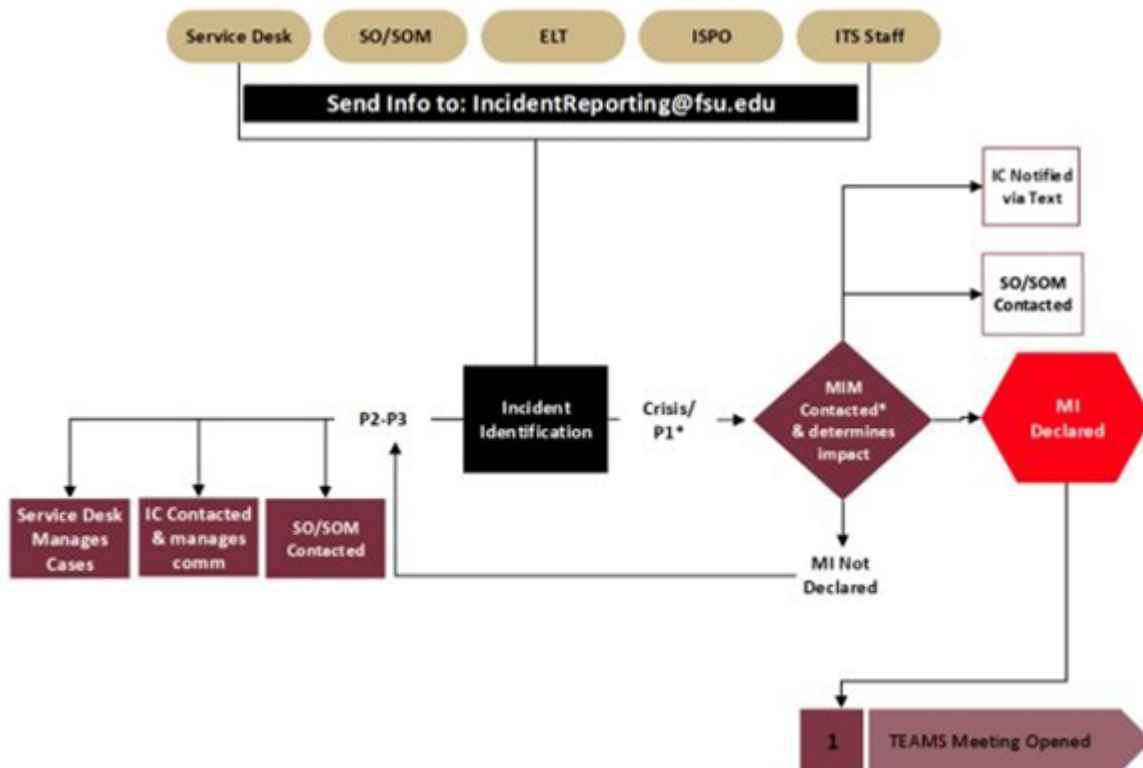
Service Desk

SO/SOM

ELT

ISPO

ITS Staff

Send Info to: IncidentReporting@fsu.edu

IC Notified via Text

SO/SOM Contacted

P2-P3

Incident Identification

Crisis/ P1*

MIM Contacted* & determines impact

MI Declared

Service Desk Manages Cases

IC Contacted & manages comm

SO/SOM Contacted

MI Not Declared

1

TEAMS Meeting Opened